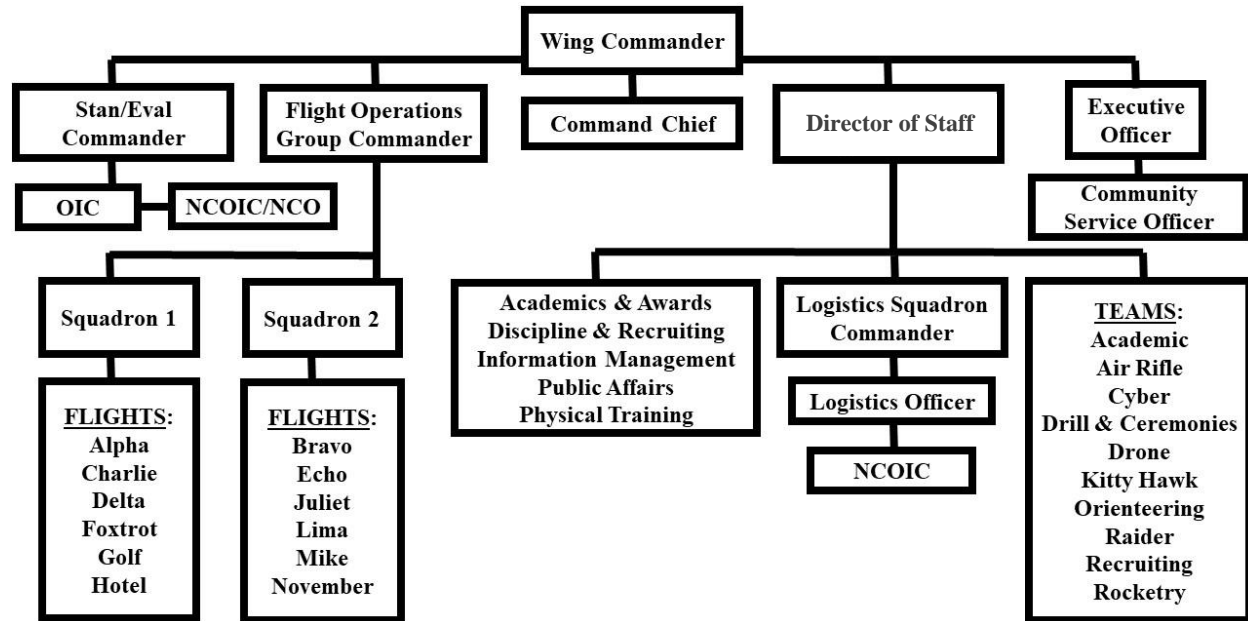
Wing Commander

Stan/Eval Commander

Flight Operations Group Commander

Command Chief

Director of Staff

Executive Officer

OIC

NCOIC/NCO

Community Service Officer

Squadron 1

Squadron 2

Academics & Awards
Discipline & Recruiting
Information Management
Public Affairs
Physical Training

Logistics Squadron Commander

Logistics Officer

NCOIC

TEAMS:
Academic
Air Rifle
Cyber
Drill & Ceremonies
Drone
Kitty Hawk
Orienteering
Raider
Recruiting
Rocketry

FLIGHTS:
Alpha
Charlie
Delta
Foxtrot
Golf
Hotel

FLIGHTS:
Bravo
Echo
Juliet
Lima
Mike
November